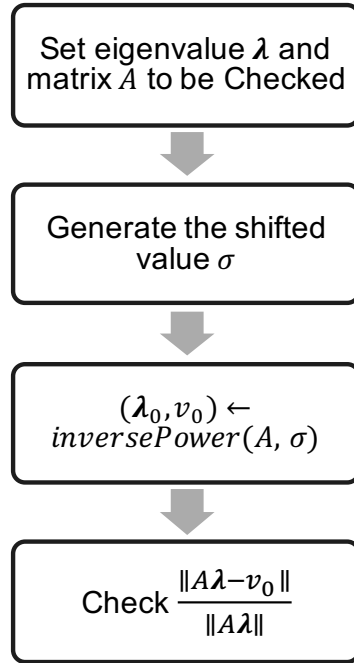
Set eigenvalue $\boldsymbol{\lambda}$ and matrix $A$ to be Checked

Generate the shifted value $\sigma$

$(\boldsymbol{\lambda}_0, v_0) \leftarrow inversePower(A, \sigma)$

Check $\frac{\|A\boldsymbol{\lambda} - v_0\|}{\|A\boldsymbol{\lambda}\|}$